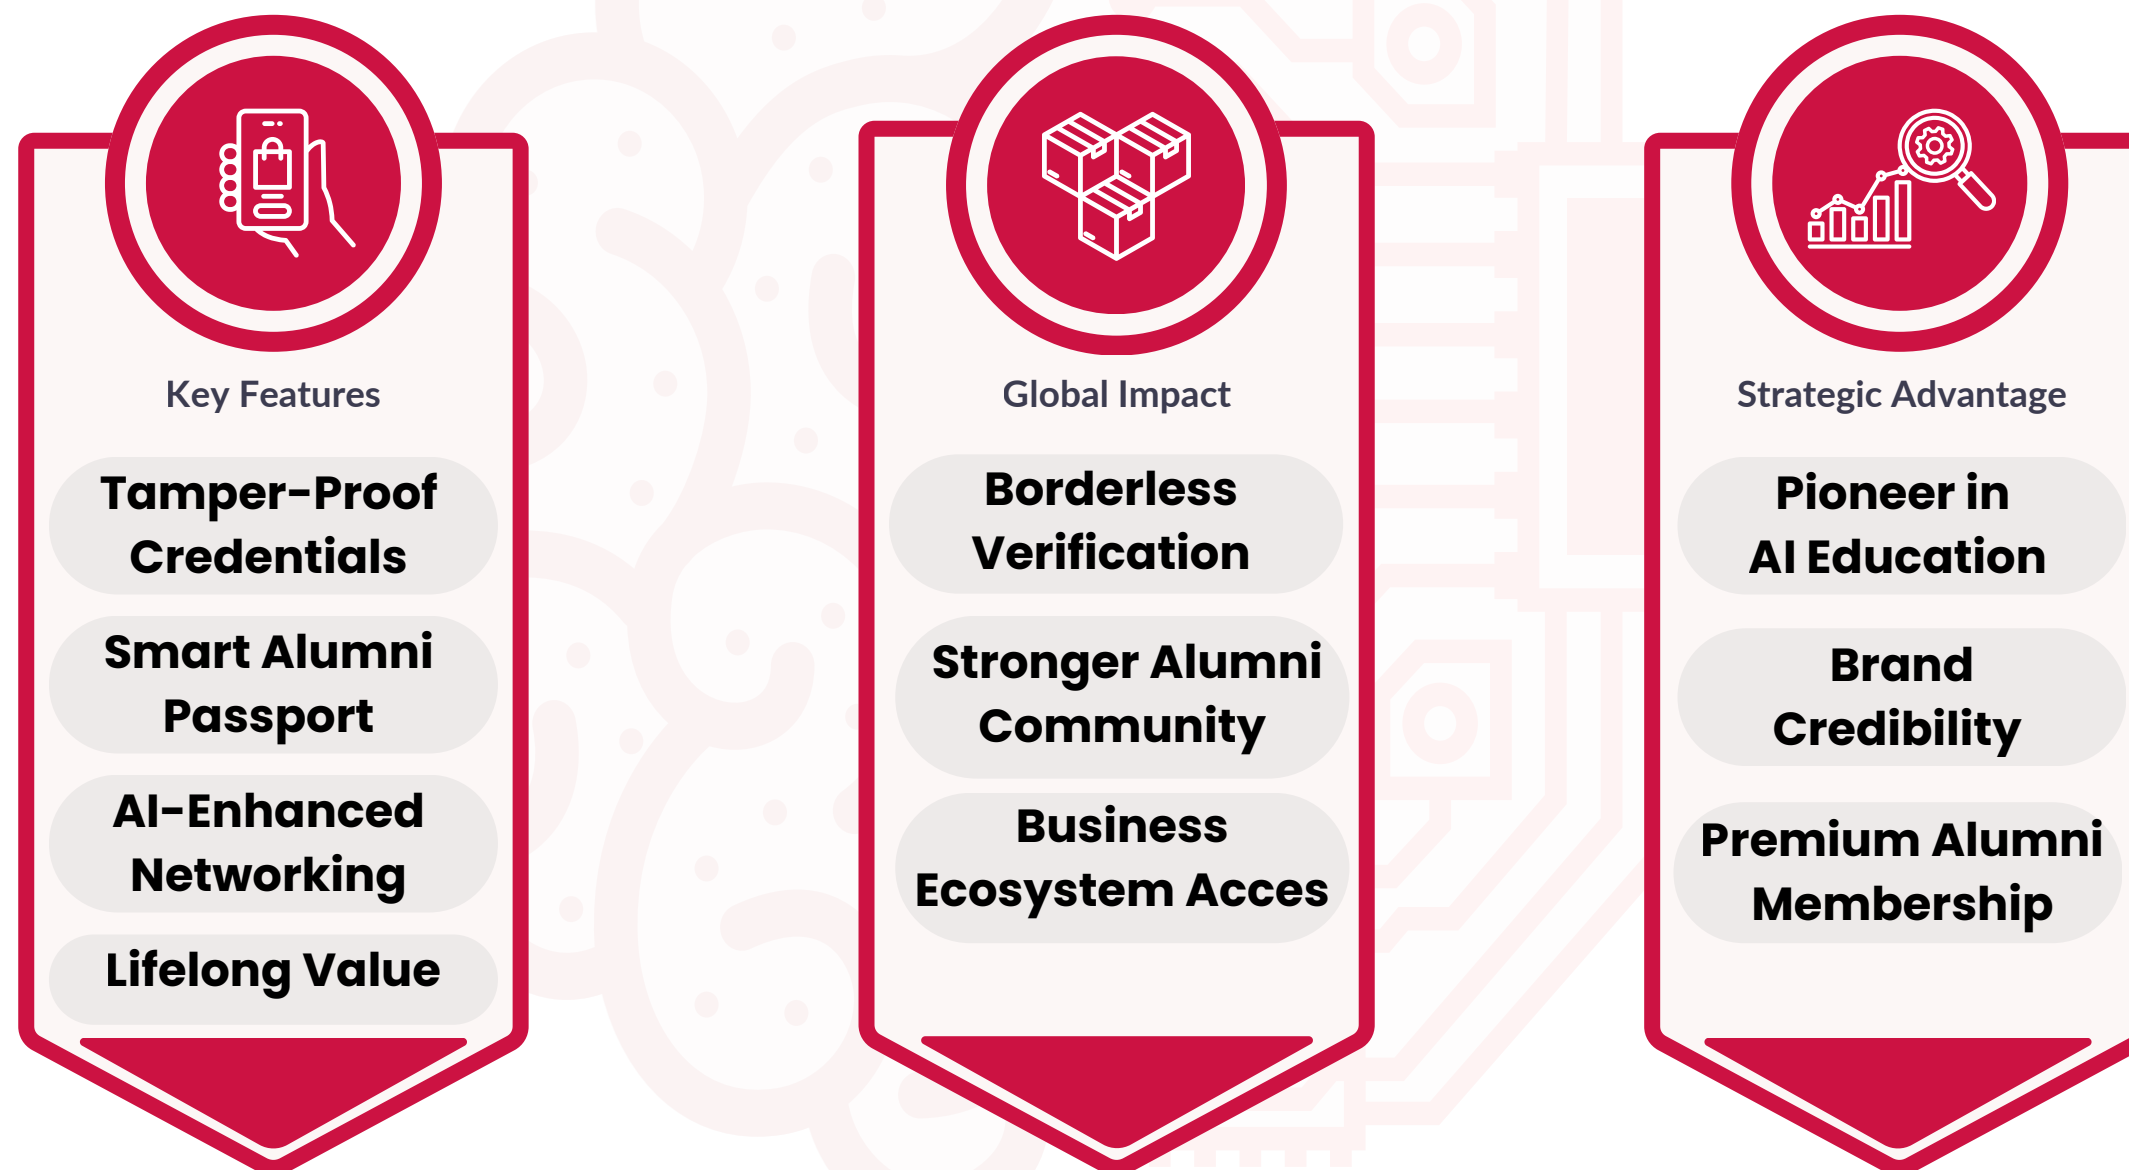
Key Features

Tamper-Proof Credentials

Smart Alumni Passport

AI-Enhanced Networking

Lifelong Value

Global Impact

Borderless Verification

Stronger Alumni Community

Business Ecosystem Acces

Strategic Advantage

Pioneer in AI Education

Brand Credibility

Premium Alumni Membership